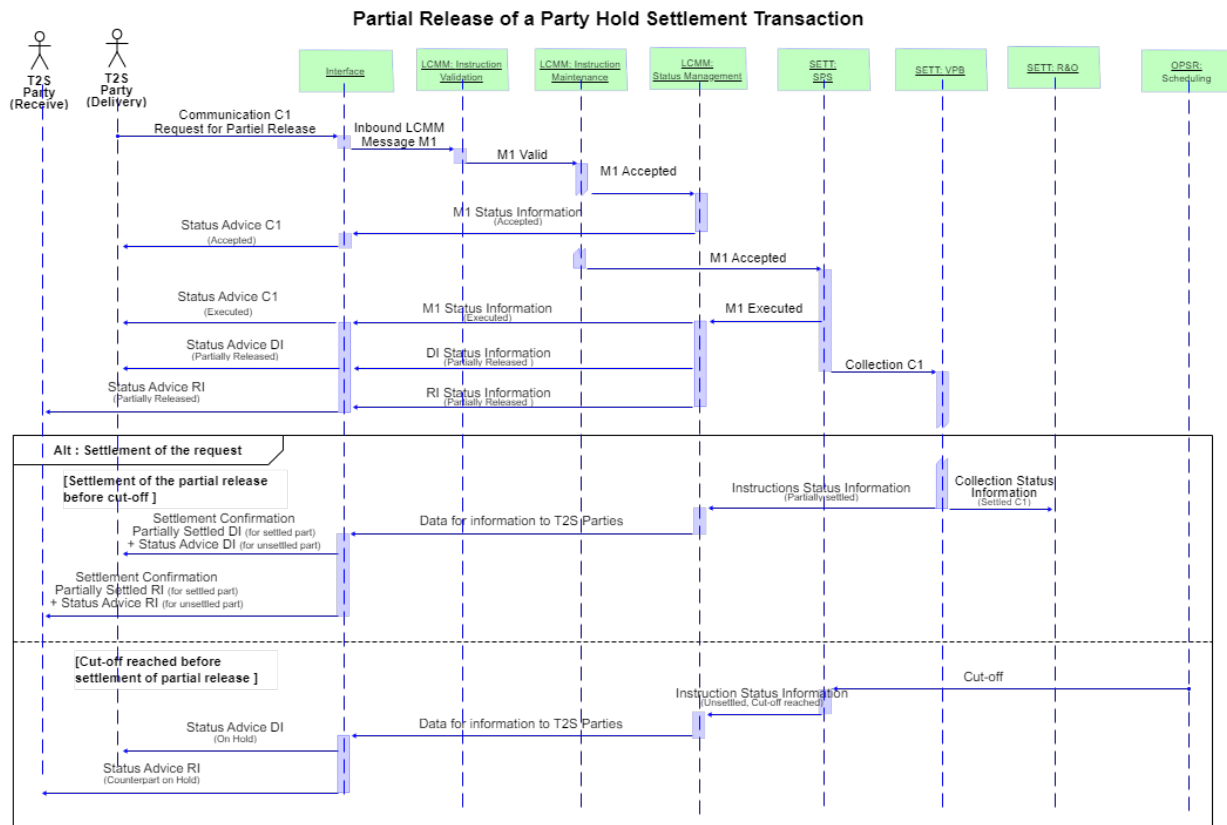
Partial Release of a Party Hold Settlement Transaction

T2S Party (Receive)

T2S Party (Delivery)

Interface

LCMM: Instruction Validation

LCMM: Instruction Maintenance

LCMM: Status Management

SETT: SPS

SETT: VPB

SETT: R&O

OPSR: Scheduling

Communication C1 Request for Partiel Release

Inbound LCMM Message M1

M1 Valid

M1 Accepted

M1 Status Information (Accepted)

Status Advice C1 (Accepted)

M1 Accepted

Status Advice C1 (Executed)

M1 Status Information (Executed)

M1 Executed

Status Advice DI (Partially Released)

DI Status Information (Partially Released )

Collection C1

Status Advice RI (Partially Released)

RI Status Information (Partially Released )

Alt : Settlement of the request

[Settlement of the partial release before cut-off ]

Instructions Status Information (Partially settled)

Collection Status Information (Settled C1)

Settlement Confirmation Partially Settled DI (for settled part) + Status Advice DI (for unsettled part)

Data for information to T2S Parties

Settlement Confirmation Partially Settled RI (for settled part) + Status Advice RI (for unsettled part)

[Cut-off reached before settlement of partial release ]

Cut-off

Instruction Status Information (Unsettled, Cut-off reached)

Status Advice DI (On Hold)

Data for information to T2S Parties

Status Advice RI (Counterpart on Hold)